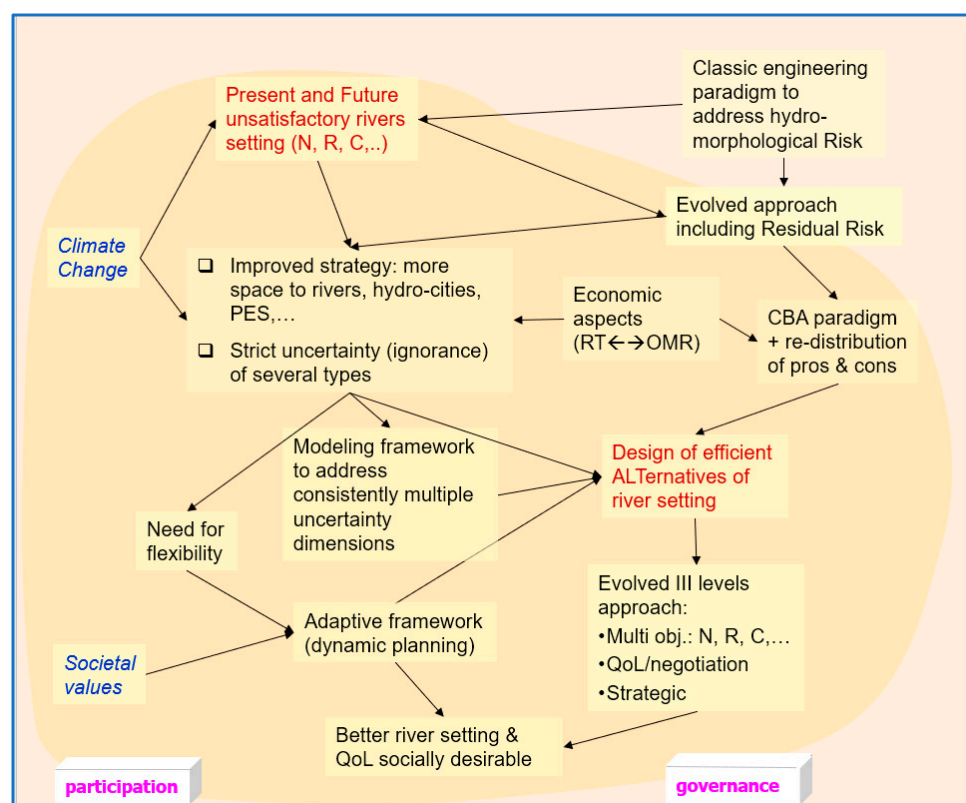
Present and Future unsatisfactory rivers setting (N, R, C,..)

Classic engineering paradigm to address hydro-morphological Risk

Evolved approach including Residual Risk

Climate Change

❑ Improved strategy: more space to rivers, hydro-cities, PES,…

❑ Strict uncertainty (ignorance) of several types

Economic aspects (RT←→OMR)

CBA paradigm + re-distribution of pros & cons

Modeling framework to address consistently multiple uncertainty dimensions

Design of efficient ALTernatives of river setting

Need for flexibility

Evolved III levels approach:
•Multi obj.: N, R, C,…
•QoL/negotiation
•Strategic

Adaptive framework (dynamic planning)

Societal values

Better river setting & QoL socially desirable

participation

governance